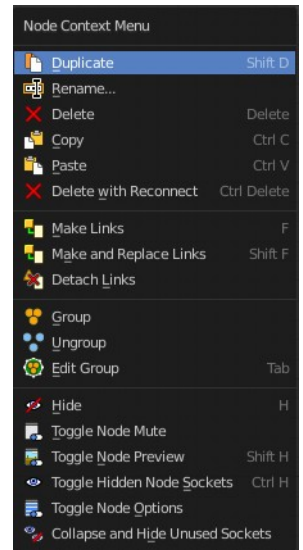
Node Context Menu

Duplicate Shift D
Rename...
Delete Delete
Copy Ctrl C
Paste Ctrl V
Delete with Reconnect Ctrl Delete

Make Links F
Make and Replace Links Shift F
Detach Links

Group
Ungroup
Edit Group Tab

Hide H
Toggle Node Mute
Toggle Node Preview Shift H
Toggle Hidden Node Sockets Ctrl H
Toggle Node Options
Collapse and Hide Unused Sockets